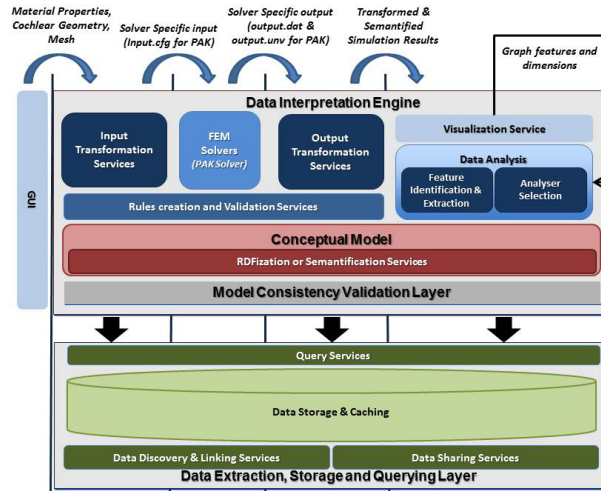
Material Properties, Cochlear Geometry, Mesh

Solver Specific input (Input.cfg for PAK)

Solver Specific output (output.dat & output.unv for PAK)

Transformed & Semantified Simulation Results

Graph features and dimensions

GUI

Data Interpretation Engine

Input Transformation Services

FEM Solvers (PAK Solver)

Output Transformation Services

Visualization Service

Data Analysis

Feature Identification & Extraction

Analyser Selection

Rules creation and Validation Services

Conceptual Model

RDFization or Semantification Services

Model Consistency Validation Layer

Query Services

Data Storage & Caching

Data Discovery & Linking Services

Data Sharing Services

Data Extraction, Storage and Querying Layer